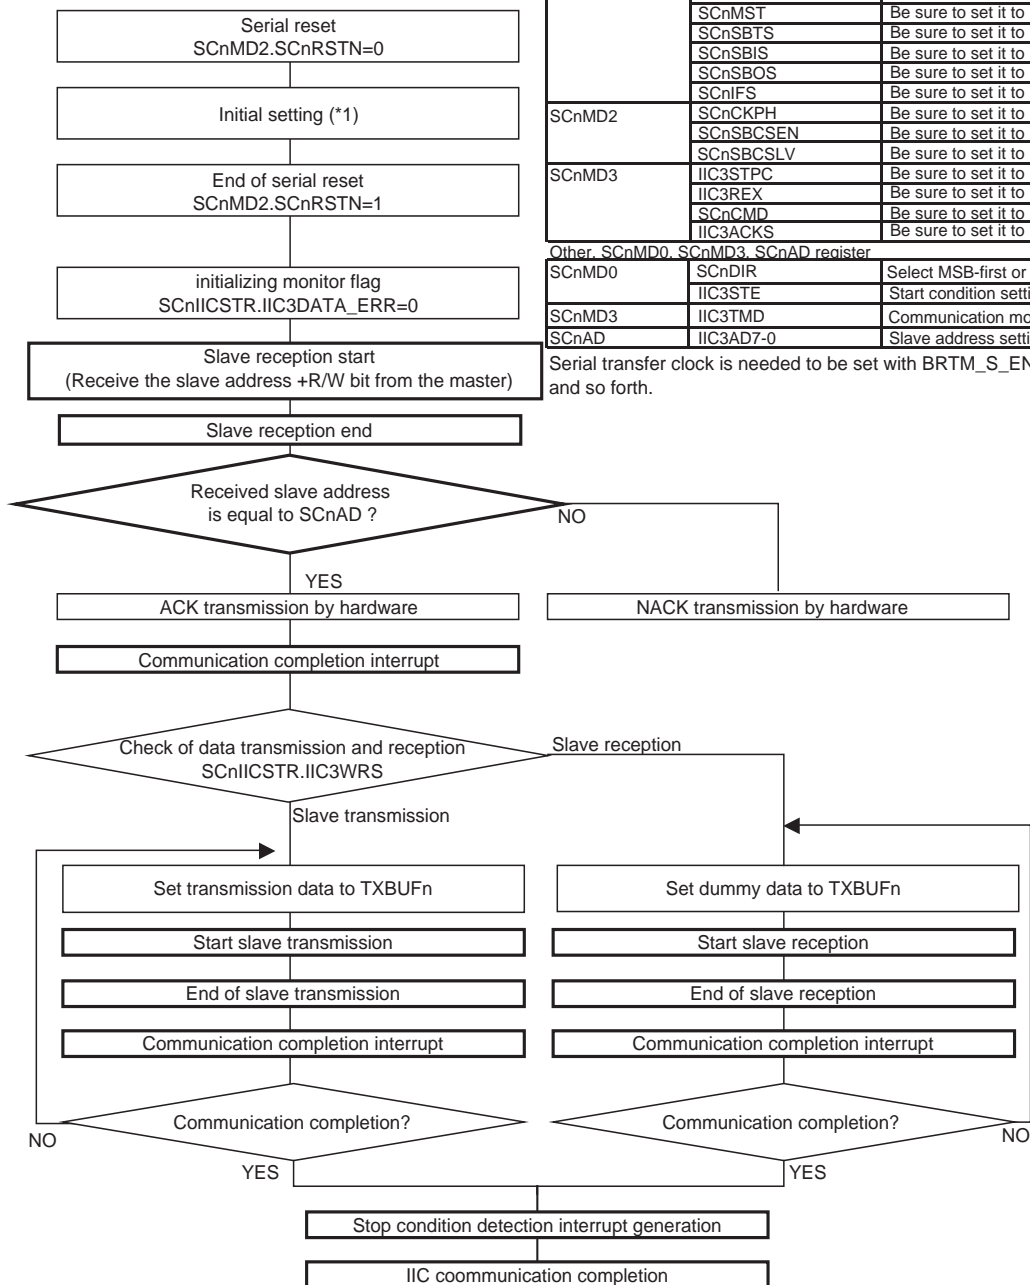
Serial reset
SCnMD2.SCnRSTN=0

Initial setting (*1)

End of serial reset
SCnMD2.SCnRSTN=1

initializing monitor flag
SCnIICSTR.IIC3DATA_ERR=0

Slave reception start
(Receive the slave address +R/W bit from the master)

Slave reception end

Received slave address
is equal to SCnAD ?

NO

YES

ACK transmission by hardware

NACK transmission by hardware

Communication completion interrupt

Check of data transmission and reception
SCnIICSTR.IIC3WRS

Slave reception

Slave transmission

Set transmission data to TXBUFn

Start slave transmission

End of slave transmission

Communication completion interrupt

Communication completion?

NO

YES

Set dummy data to TXBUFn

Start slave reception

End of slave reception

Communication completion interrupt

Communication completion?

NO

YES

Stop condition detection interrupt generation

IIC coommunication completion

| | | |
|---|---|---|
| | SCnMST | Be sure to set it to |
| | SCnSBTS | Be sure to set it to |
| | SCnSBIS | Be sure to set it to |
| | SCnSBOS | Be sure to set it to |
| | SCnIFS | Be sure to set it to |
| SCnMD2 | SCnCKPH | Be sure to set it to |
| | SCnSBCSEN | Be sure to set it to |
| | SCnSBCSLV | Be sure to set it to |
| SCnMD3 | IIC3STPC | Be sure to set it to |
| | IIC3REX | Be sure to set it to |
| | SCnCMD | Be sure to set it to |
| | IIC3ACKS | Be sure to set it to |

Other, SCnMD0, SCnMD3, SCnAD register

| | | |
|---|---|---|
| SCnMD0 | SCnDIR | Select MSB-first or |
| | IIC3STE | Start condition setti |
| SCnMD3 | IIC3TMD | Communication mo |
| SCnAD | IIC3AD7-0 | Slave address setti |

Serial transfer clock is needed to be set with BRTM_S_EN and so forth.